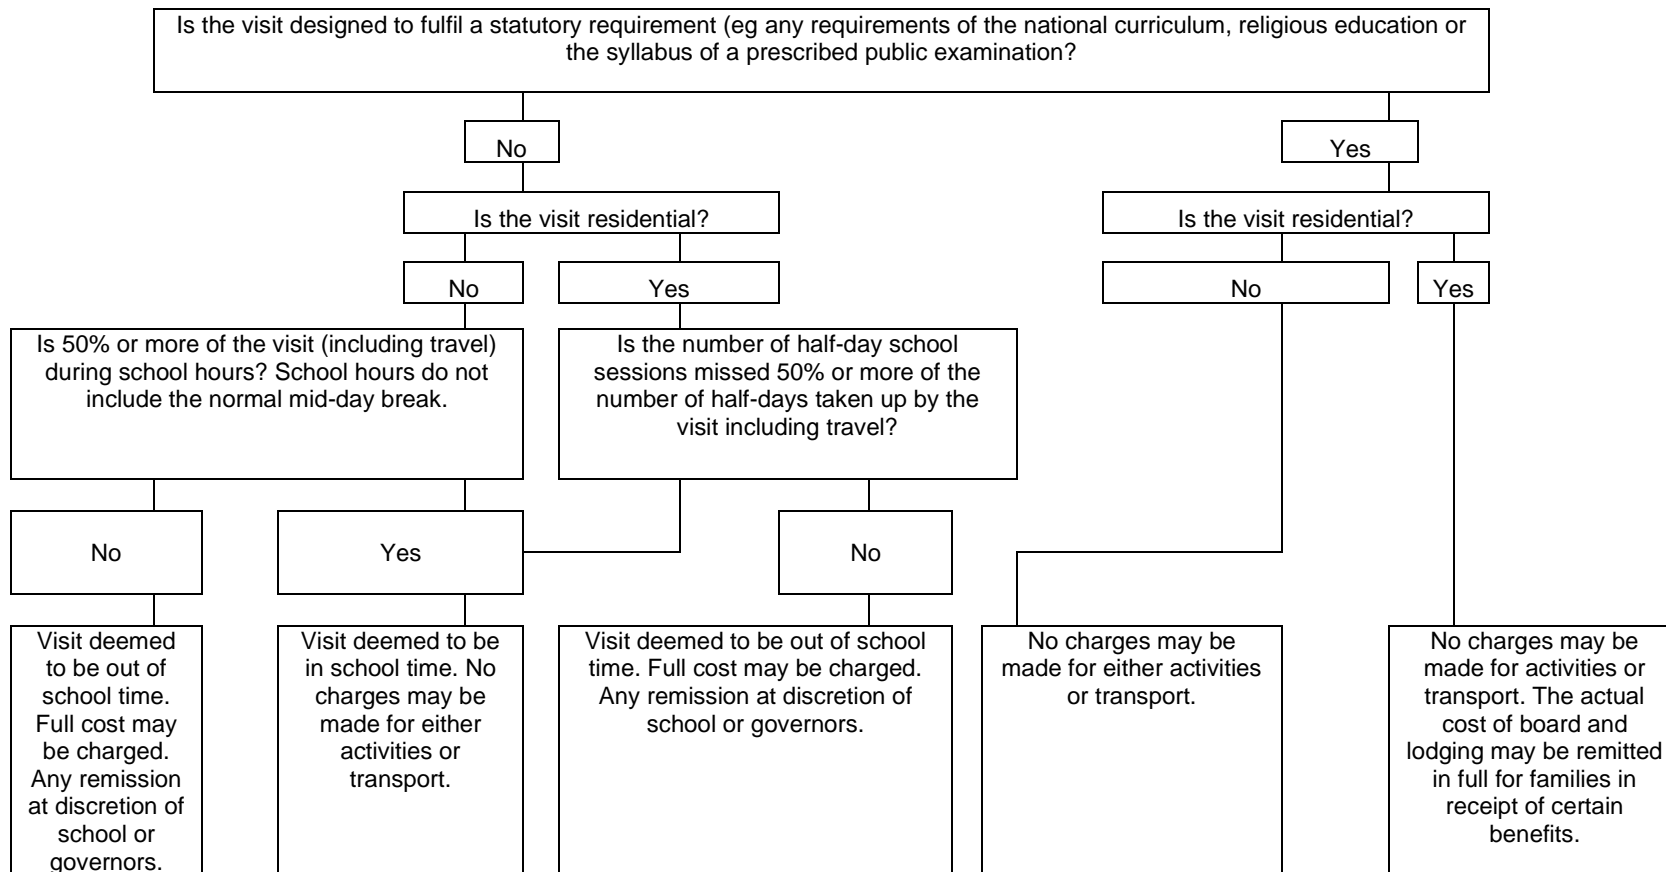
Is the visit designed to fulfil a statutory requirement (eg any requirements of the national curriculum, religious education or the syllabus of a prescribed public examination?

No

Yes

Is the visit residential?

Is the visit residential?

No

Yes

No

Yes

Is 50% or more of the visit (including travel) during school hours? School hours do not include the normal mid-day break.

Is the number of half-day school sessions missed 50% or more of the number of half-days taken up by the visit including travel?

No

Yes

No

Visit deemed to be out of school time. Full cost may be charged. Any remission at discretion of school or governors.

Visit deemed to be in school time. No charges may be made for either activities or transport.

Visit deemed to be out of school time. Full cost may be charged. Any remission at discretion of school or governors.

No charges may be made for either activities or transport.

No charges may be made for activities or transport. The actual cost of board and lodging may be remitted in full for families in receipt of certain benefits.